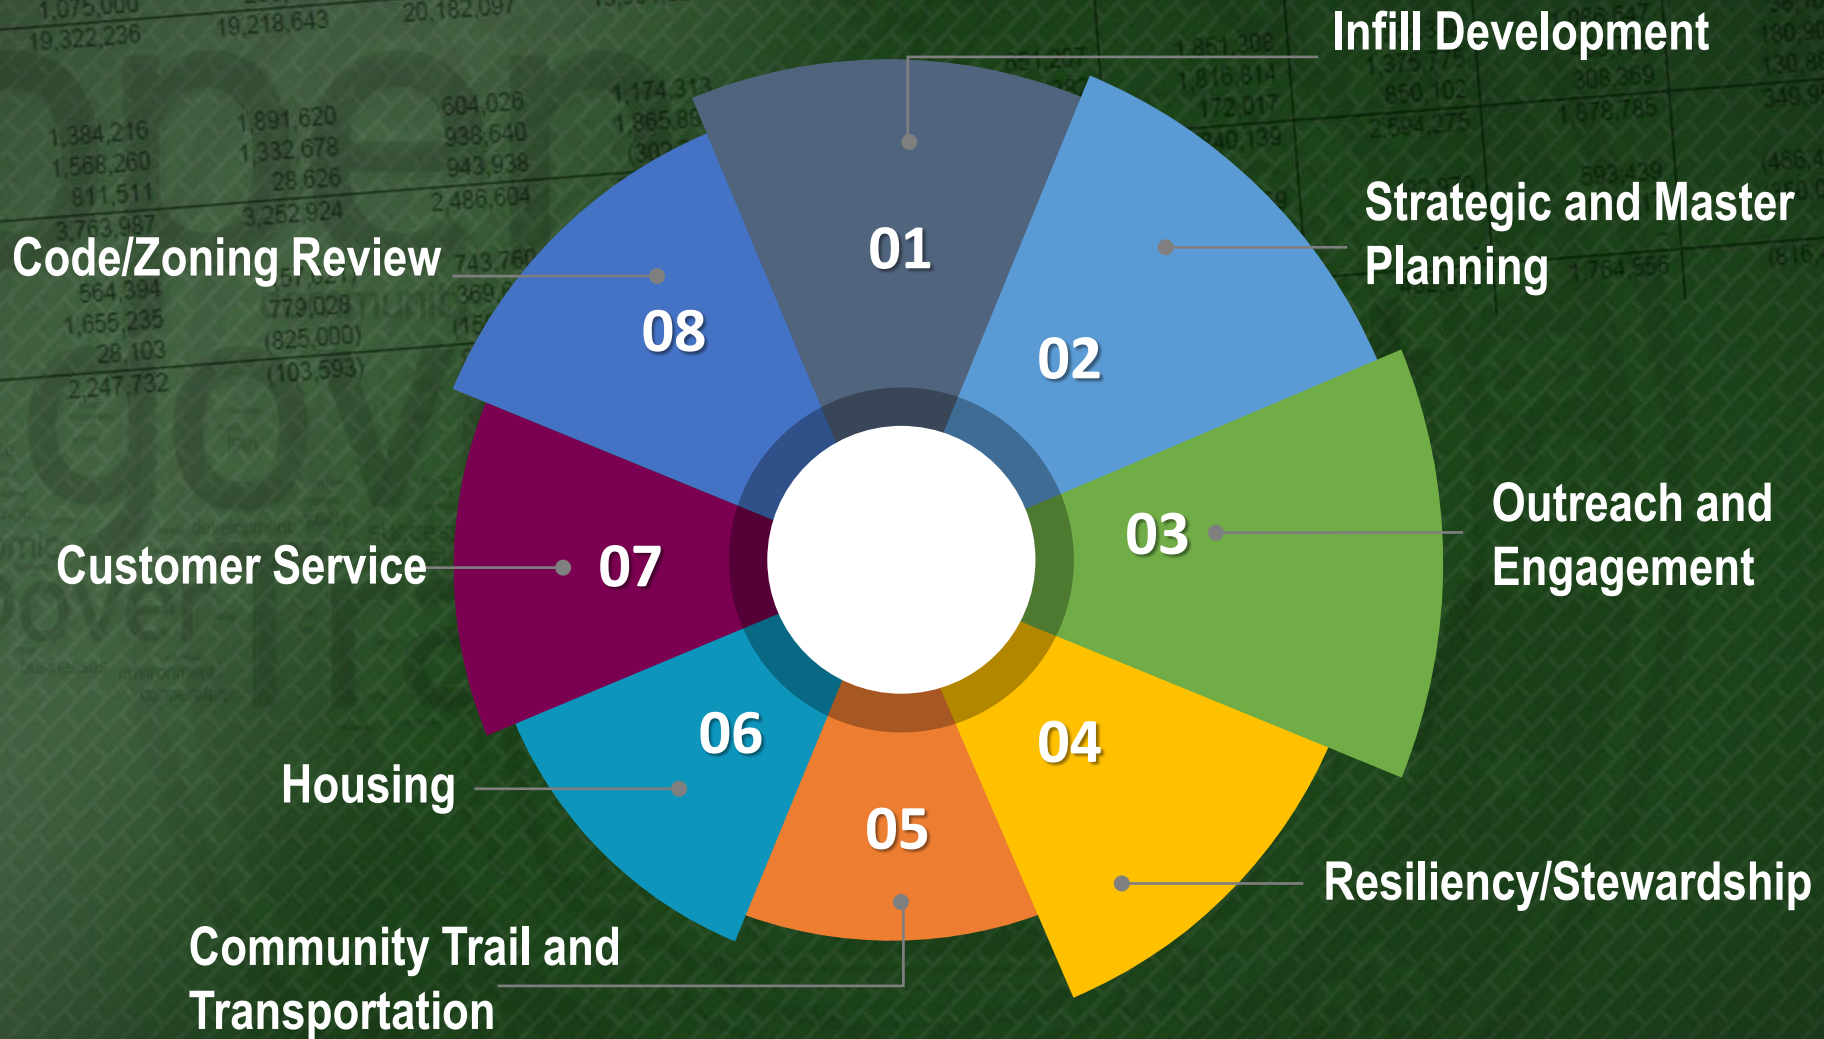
Infill Development

01

Strategic and Master Planning

02

Outreach and Engagement

03

Resiliency/Stewardship

04

Community Trail and Transportation

05

Housing

06

Customer Service

07

Code/Zoning Review

08